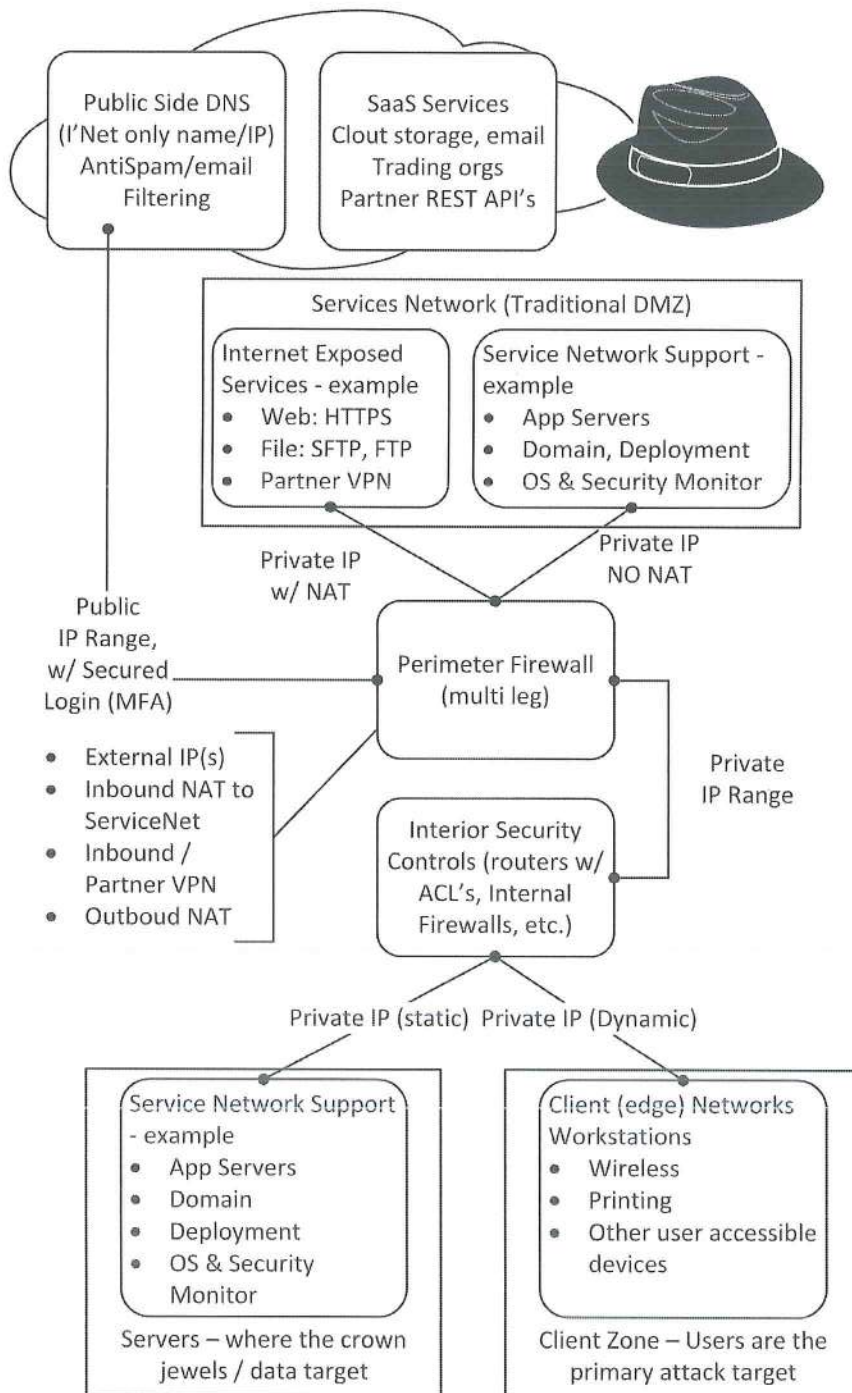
Public Side DNS
(I'Net only name/IP)
AntiSpam/email
Filtering

SaaS Services
Clout storage, email
Trading orgs
Partner REST API's

Services Network (Traditional DMZ)

Internet Exposed Services - example
- Web: HTTPS
- File: SFTP, FTP
- Partner VPN

Service Network Support - example
- App Servers
- Domain, Deployment
- OS & Security Monitor

Private IP
w/ NAT

Private IP
NO NAT

Public
IP Range,
w/ Secured
Login (MFA)

Perimeter Firewall
(multi leg)

- External IP(s)
- Inbound NAT to ServiceNet
- Inbound / Partner VPN
- Outboud NAT

Private
IP Range

Interior Security Controls (routers w/ ACL's, Internal Firewalls, etc.)

Private IP (static) Private IP (Dynamic)

Service Network Support - example
- App Servers
- Domain
- Deployment
- OS & Security Monitor

Servers – where the crown jewels / data target

Client (edge) Networks
Workstations
- Wireless
- Printing
- Other user accessible devices

Client Zone – Users are the primary attack target